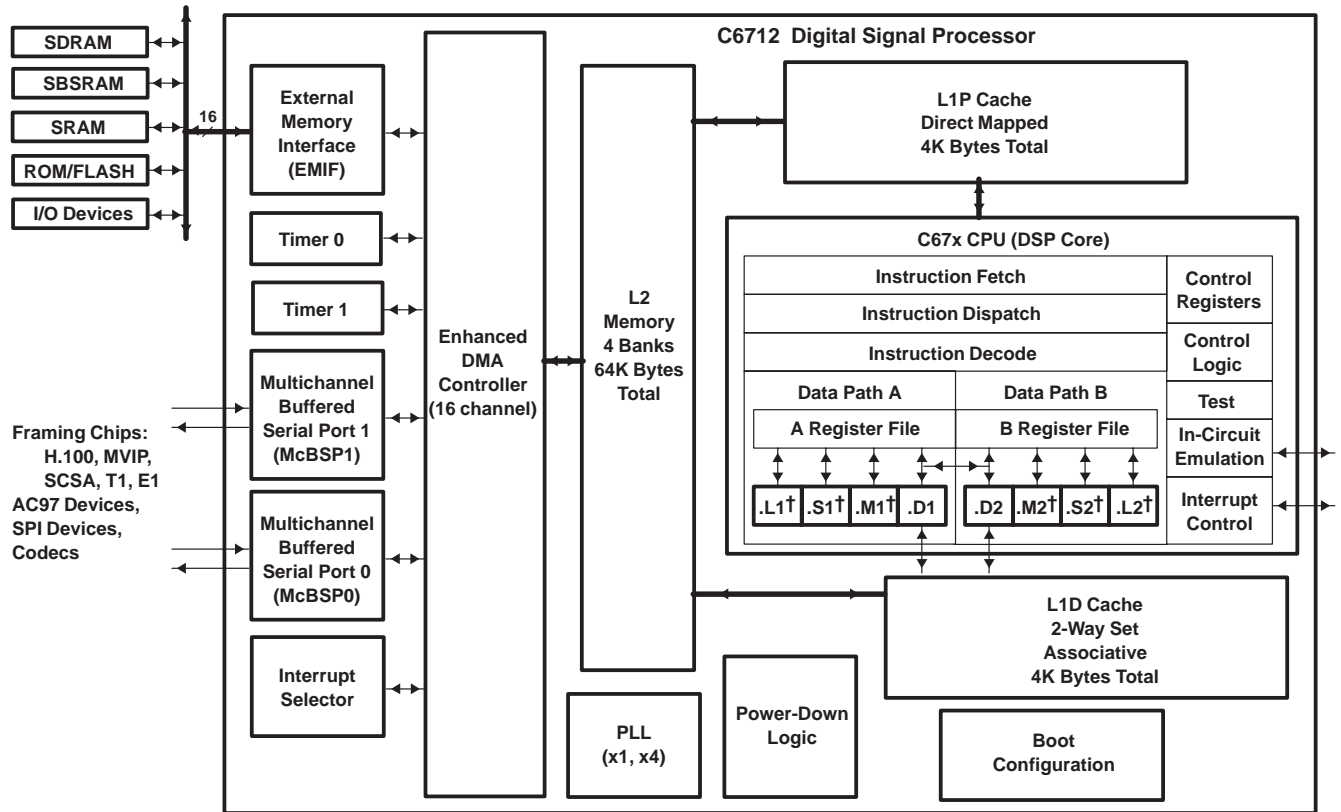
SDRAM
SBSRAM
SRAM
ROM/FLASH
I/O Devices
16
C6712 Digital Signal Processor
External Memory Interface (EMIF)
Timer 0
Timer 1
Multichannel Buffered Serial Port 1 (McBSP1)
Multichannel Buffered Serial Port 0 (McBSP0)
Interrupt Selector
Enhanced DMA Controller (16 channel)
L2 Memory 4 Banks 64K Bytes Total
L1P Cache Direct Mapped 4K Bytes Total
C67x CPU (DSP Core)
Instruction Fetch
Instruction Dispatch
Instruction Decode
Control Registers
Control Logic
Test
In-Circuit Emulation
Interrupt Control
Data Path A
Data Path B
A Register File
B Register File
.L1† .S1† .M1† .D1
.D2 .M2† .S2† .L2†
Framing Chips: H.100, MVIP, SCSA, T1, E1 AC97 Devices, SPI Devices, Codecs
L1D Cache 2-Way Set Associative 4K Bytes Total
PLL (x1, x4)
Power-Down Logic
Boot Configuration